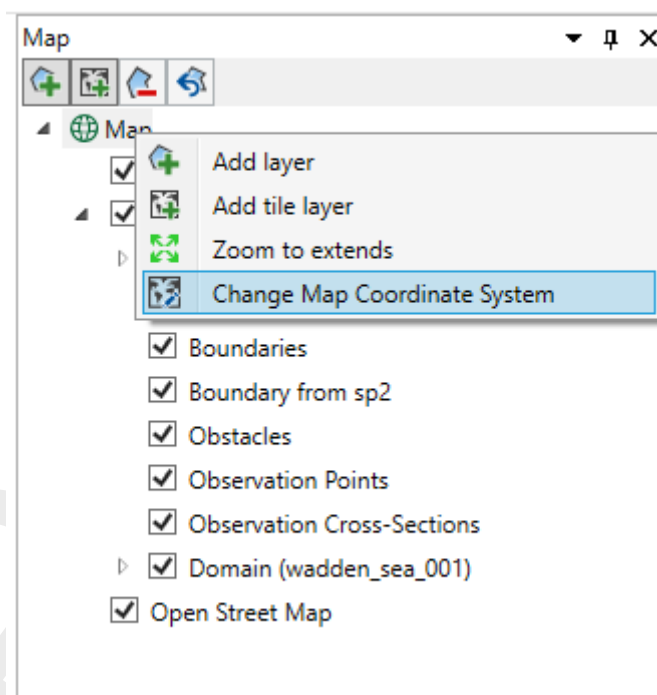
Map

Map

Add layer
Add tile layer
Zoom to extends
Change Map Coordinate System

Boundaries
Boundary from sp2
Obstacles
Observation Points
Observation Cross-Sections
Domain (wadden_sea_001)
Open Street Map